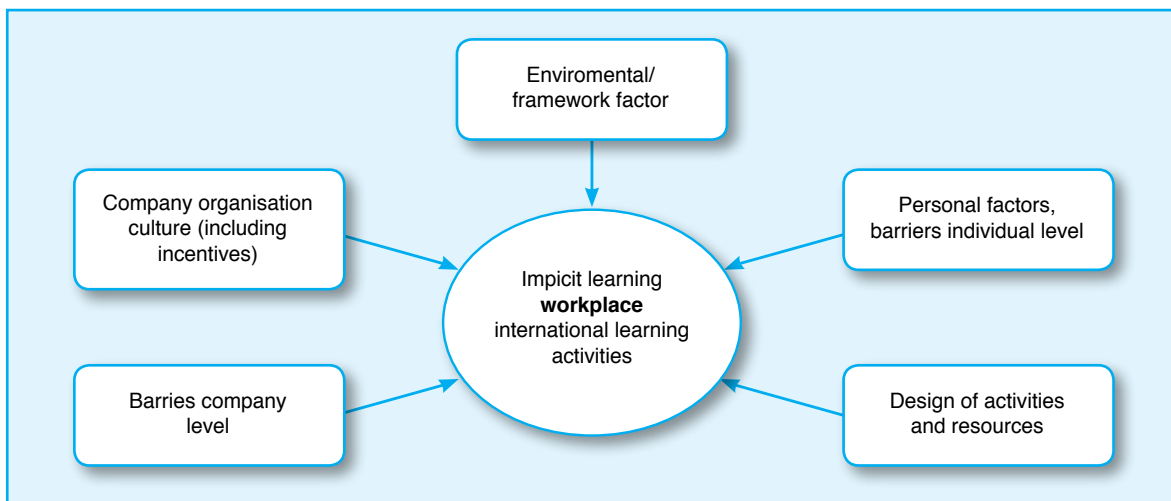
Enviromental/ framework factor

Company organisation culture (including incentives)

Personal factors, barriers individual level

Impicit learning **workplace** international learning activities

Barries company level

Design of activities and resources